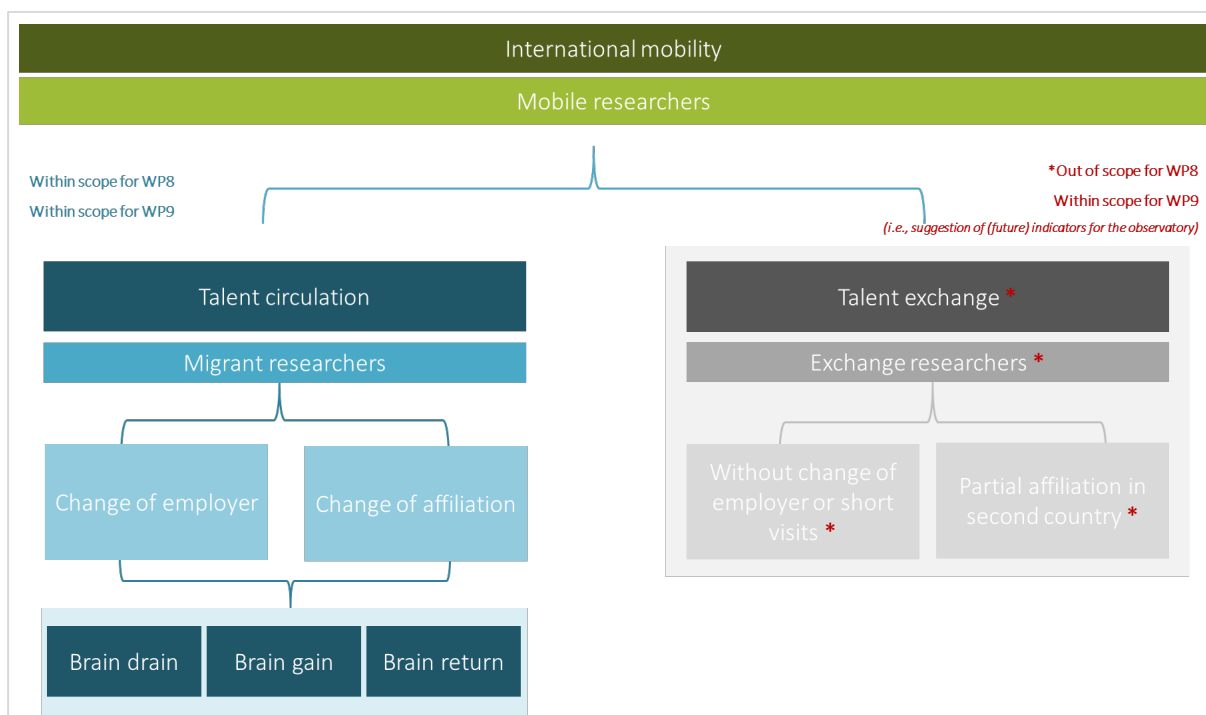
International mobility

Mobile researchers

Within scope for WP8

Within scope for WP9

*Out of scope for WP8

Within scope for WP9

(i.e., suggestion of (future) indicators for the observatory)

Talent circulation

Migrant researchers

Change of employer

Change of affiliation

Brain drain

Brain gain

Brain return

Talent exchange *

Exchange researchers *

Without change of employer or short visits *

Partial affiliation in second country *